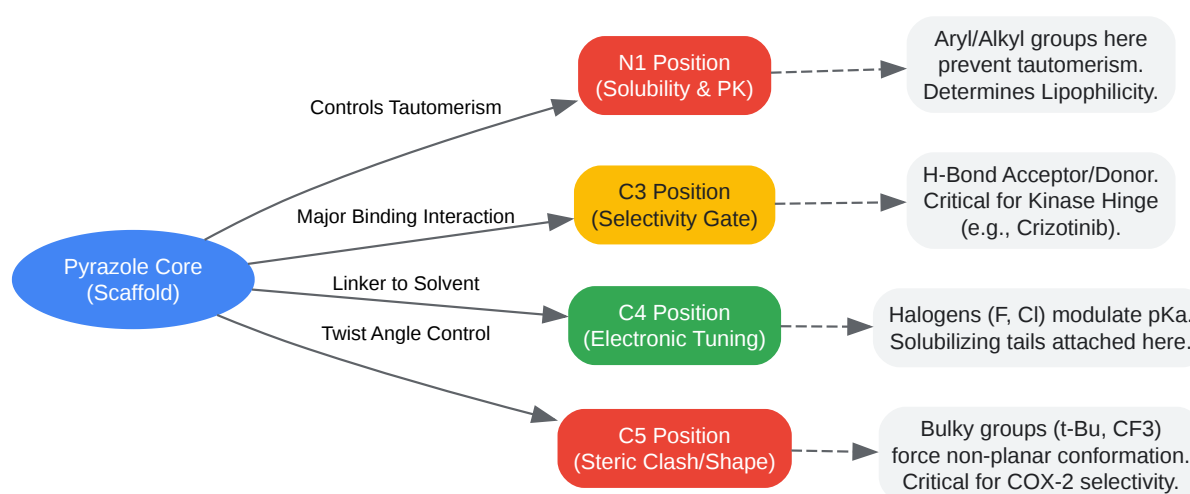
Pyrazole Core
(Scaffold)

Controls Tautomerism

N1 Position
(Solubility & PK)

Aryl/Alkyl groups here prevent tautomerism. Determines Lipophilicity.

Major Binding Interaction

C3 Position
(Selectivity Gate)

H-Bond Acceptor/Donor. Critical for Kinase Hinge (e.g., Crizotinib).

Linker to Solvent

C4 Position
(Electronic Tuning)

Halogens (F, Cl) modulate pKa. Solubilizing tails attached here.

Twist Angle Control

C5 Position
(Steric Clash/Shape)

Bulky groups (t-Bu, CF3) force non-planar conformation. Critical for COX-2 selectivity.